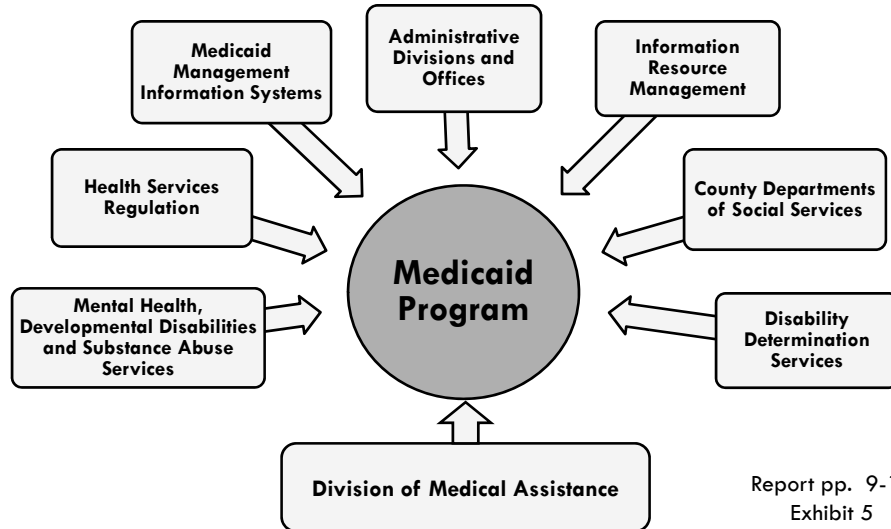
Medicaid Management Information Systems

Administrative Divisions and Offices

Information Resource Management

Health Services Regulation

County Departments of Social Services

Medicaid Program

Mental Health, Developmental Disabilities and Substance Abuse Services

Disability Determination Services

Division of Medical Assistance

Report pp. 9-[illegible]
Exhibit 5